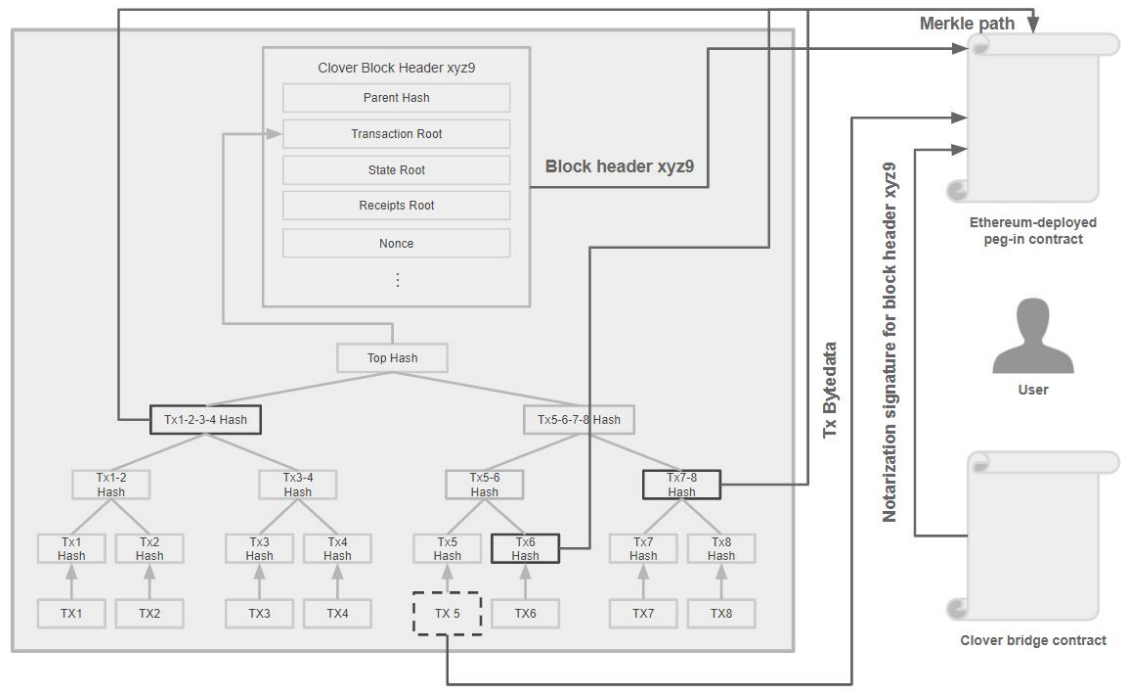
Merkle path

Clover Block Header xyz9

Parent Hash

Transaction Root

State Root

Receipts Root

Nonce

⋮

Block header xyz9

Tx Bytedata

Notarization signature for block header xyz9

Ethereum-deployed peg-in contract

User

Clover bridge contract

Top Hash

Tx1-2-3-4 Hash

Tx5-6-7-8 Hash

Tx1-2 Hash

Tx3-4 Hash

Tx5-6 Hash

Tx7-8 Hash

Tx1 Hash

Tx2 Hash

Tx3 Hash

Tx4 Hash

Tx5 Hash

Tx6 Hash

Tx7 Hash

Tx8 Hash

TX1

TX2

TX3

TX4

TX 5

TX6

TX7

TX8